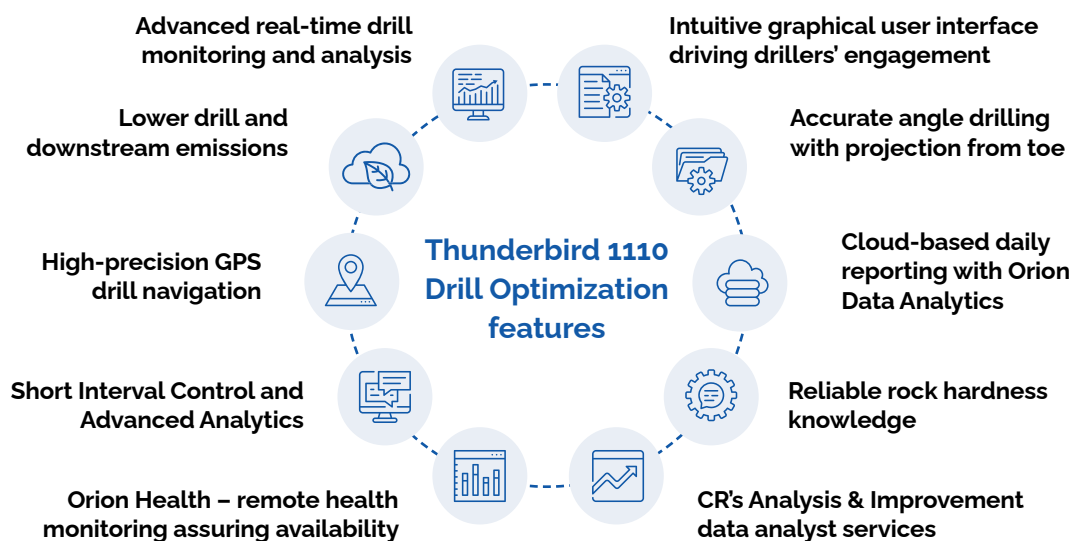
Thunderbird 1110 Drill Optimization features

Advanced real-time drill monitoring and analysis

Intuitive graphical user interface driving drillers' engagement

Lower drill and downstream emissions

Accurate angle drilling with projection from toe

High-precision GPS drill navigation

Cloud-based daily reporting with Orion Data Analytics

Short Interval Control and Advanced Analytics

Reliable rock hardness knowledge

Orion Health – remote health monitoring assuring availability

CR's Analysis & Improvement data analyst services